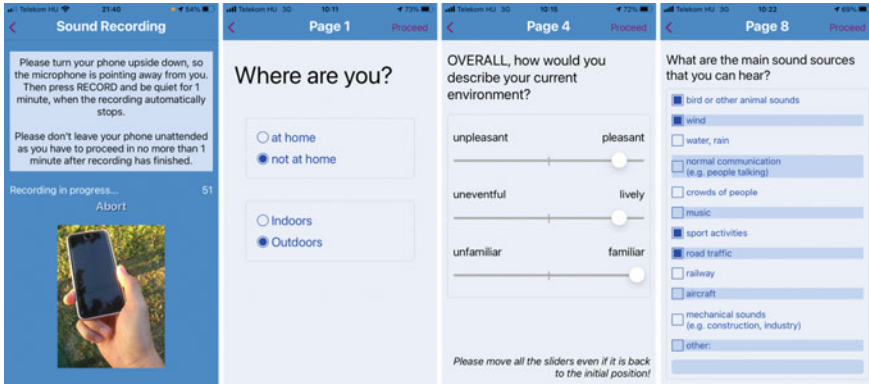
Telekom HU 21:40 54%

Sound Recording

Please turn your phone upside down, so the microphone is pointing away from you. Then press RECORD and be quiet for 1 minute, when the recording automatically stops.

Please don't leave your phone unattended as you have to proceed in no more than 1 minute after recording has finished.

Recording in progress... 51

Abort

Telekom HU 3G 10:11 73%

Page 1 Proceed

Where are you?

at home

not at home

Indoors

Outdoors

Telekom HU 3G 10:15 72%

Page 4 Proceed

OVERALL, how would you describe your current environment?

unpleasant pleasant

uneventful lively

unfamiliar familiar

Please move all the sliders even if it is back to the initial position!

Telekom HU 3G 10:22 69%

Page 8 Proceed

What are the main sound sources that you can hear?

bird or other animal sounds

wind

water, rain

normal communication (e.g. people talking)

crowds of people

music

sport activities

road traffic

railway

aircraft

mechanical sounds (e.g. construction, industry)

other: